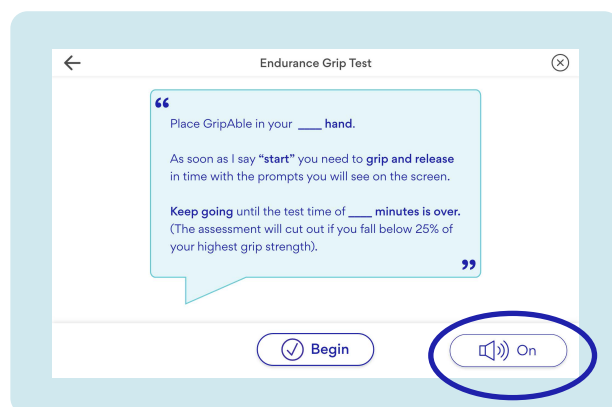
Endurance Grip Test

"

Place GripAble in your ____ hand.

As soon as I say "start" you need to grip and release in time with the prompts you will see on the screen.

Keep going until the test time of ____ minutes is over. (The assessment will cut out if you fall below 25% of your highest grip strength).

"

Begin

On